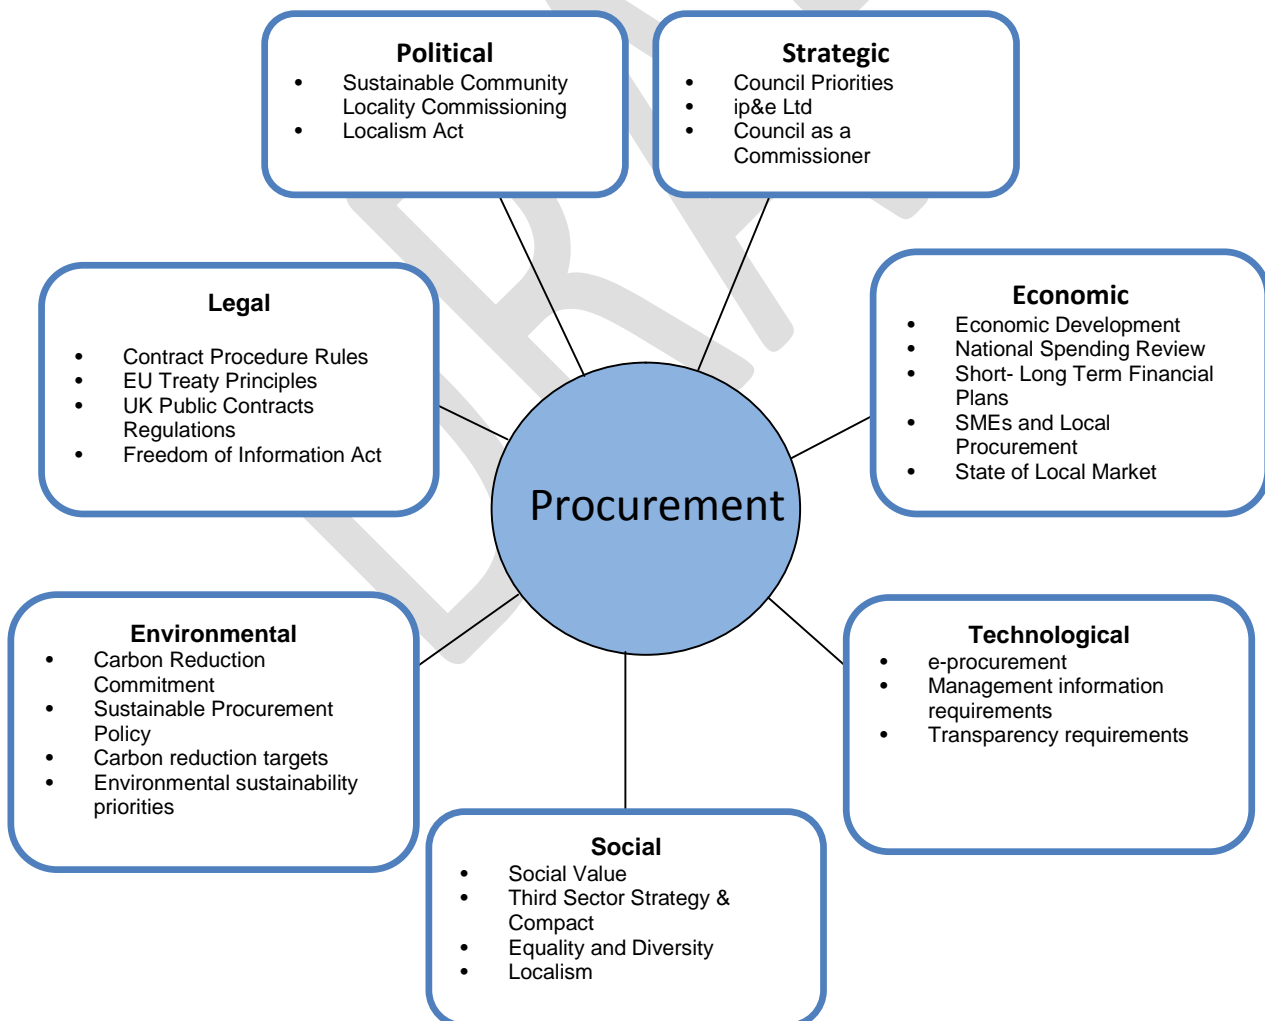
DRAFT

Political
- Sustainable Community Locality Commissioning
- Localism Act

Strategic
- Council Priorities
- ip&e Ltd
- Council as a Commissioner

Legal
- Contract Procedure Rules
- EU Treaty Principles
- UK Public Contracts Regulations
- Freedom of Information Act

Economic
- Economic Development
- National Spending Review
- Short- Long Term Financial Plans
- SMEs and Local Procurement
- State of Local Market

Procurement

Environmental
- Carbon Reduction Commitment
- Sustainable Procurement Policy
- Carbon reduction targets
- Environmental sustainability priorities

Technological
- e-procurement
- Management information requirements
- Transparency requirements

Social
- Social Value
- Third Sector Strategy & Compact
- Equality and Diversity
- Localism